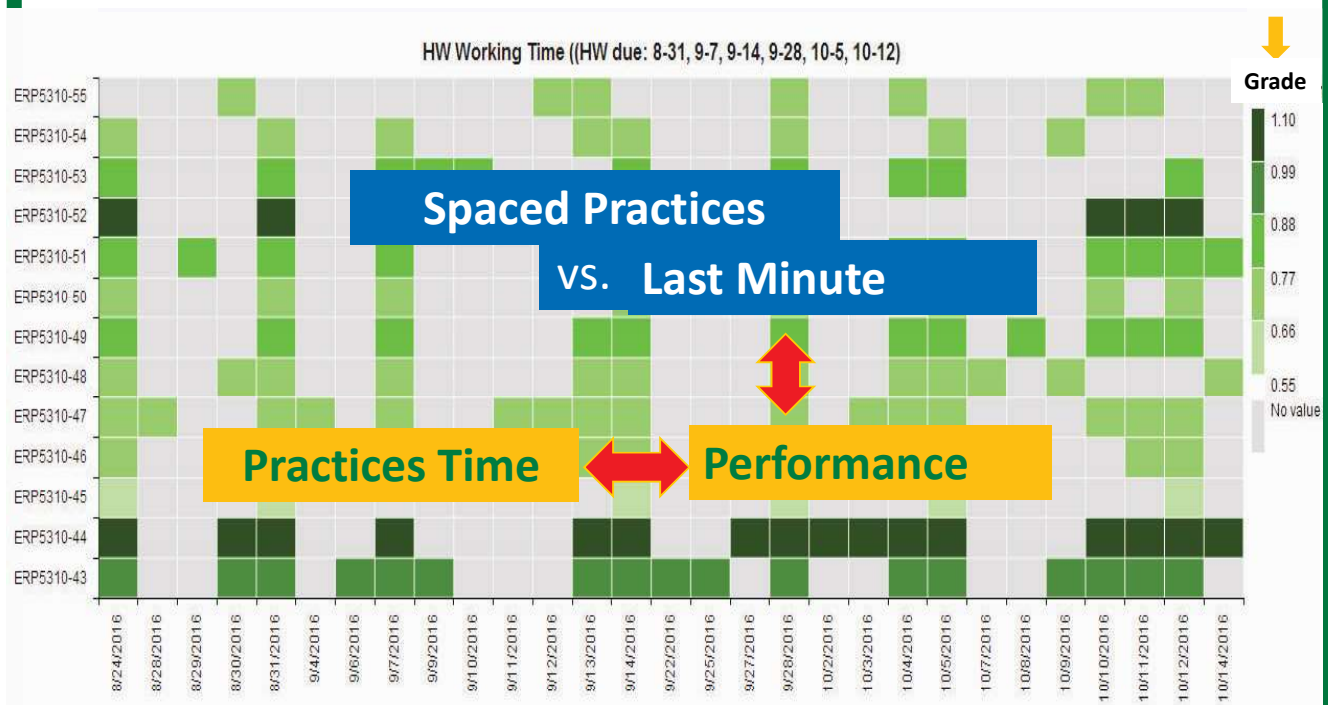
HW Working Time ((HW due: 8-31, 9-7, 9-14, 9-28, 10-5, 10-12)

Grade

ERP5310-55
ERP5310-54
ERP5310-53
ERP5310-52
ERP5310-51
ERP5310 50
ERP5310-49
ERP5310-48
ERP5310-47
ERP5310-46
ERP5310-45
ERP5310-44
ERP5310-43

Spaced Practices

vs. Last Minute

Practices Time

Performance

1.10
0.99
0.88
0.77
0.66
0.55
No value

8/24/2016
8/28/2016
8/29/2016
8/30/2016
8/31/2016
9/4/2016
9/6/2016
9/7/2016
9/9/2016
9/10/2016
9/11/2016
9/12/2016
9/13/2016
9/14/2016
9/22/2016
9/25/2016
9/27/2016
9/28/2016
10/2/2016
10/3/2016
10/4/2016
10/5/2016
10/7/2016
10/8/2016
10/9/2016
10/10/2016
10/11/2016
10/12/2016
10/14/2016